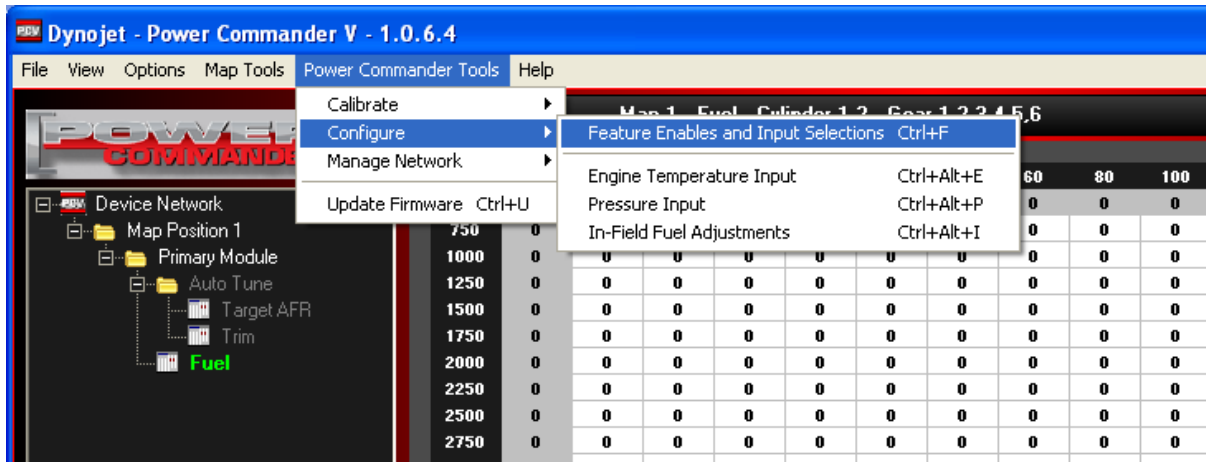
PCV Dynojet - Power Commander V - 1.0.6.4

File View Options Map Tools Power Commander Tools Help

Calibrate
Configure
Manage Network
Update Firmware Ctrl+U

Feature Enables and Input Selections Ctrl+F
Engine Temperature Input Ctrl+Alt+E
Pressure Input Ctrl+Alt+P
In-Field Fuel Adjustments Ctrl+Alt+I

POWER COMMANDER

Map 1 - Fuel - Cylinder 1,2 - Gear 1,2,3,4,5,6

Device Network
Map Position 1
Primary Module
Auto Tune
Target AFR
Trim
Fuel

| | | | | | | | | 60 | 80 | 100 |
|---|---|---|---|---|---|---|---|---|---|---|
| | | | | | | | | 0 | 0 | 0 |
| 750 | 0 | | | | | | | 0 | 0 | 0 |
| 1000 | 0 | 0 | 0 | 0 | 0 | 0 | 0 | 0 | 0 | 0 |
| 1250 | 0 | 0 | 0 | 0 | 0 | 0 | 0 | 0 | 0 | 0 |
| 1500 | 0 | 0 | 0 | 0 | 0 | 0 | 0 | 0 | 0 | 0 |
| 1750 | 0 | 0 | 0 | 0 | 0 | 0 | 0 | 0 | 0 | 0 |
| 2000 | 0 | 0 | 0 | 0 | 0 | 0 | 0 | 0 | 0 | 0 |
| 2250 | 0 | 0 | 0 | 0 | 0 | 0 | 0 | 0 | 0 | 0 |
| 2500 | 0 | 0 | 0 | 0 | 0 | 0 | 0 | 0 | 0 | 0 |
| 2750 | 0 | 0 | 0 | 0 | 0 | 0 | 0 | 0 | 0 | 0 |